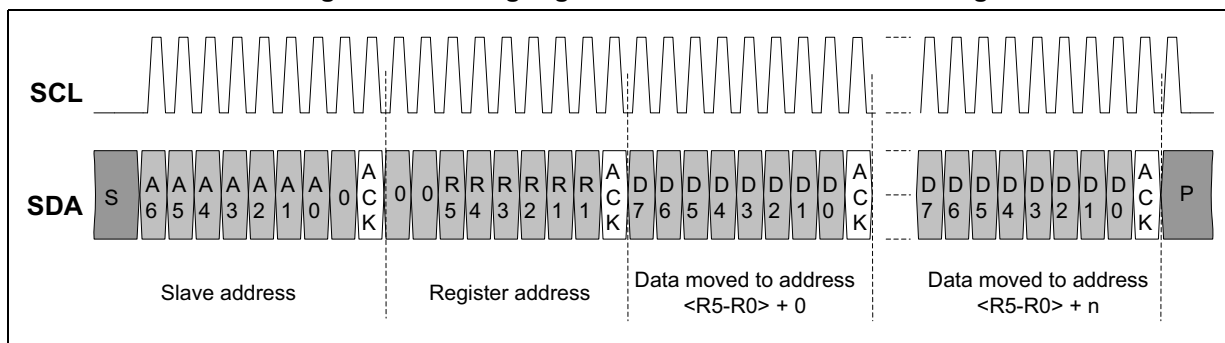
SCL

SDA

S

A6 A5 A4 A3 A2 A1 A0 0 ACK

0 0 R5 R4 R3 R2 R1 R0 ACK

D7 D6 D5 D4 D3 D2 D1 D0 ACK

D7 D6 D5 D4 D3 D2 D1 D0 ACK

P

Slave address

Register address

Data moved to address <R5-R0> + 0

Data moved to address <R5-R0> + n